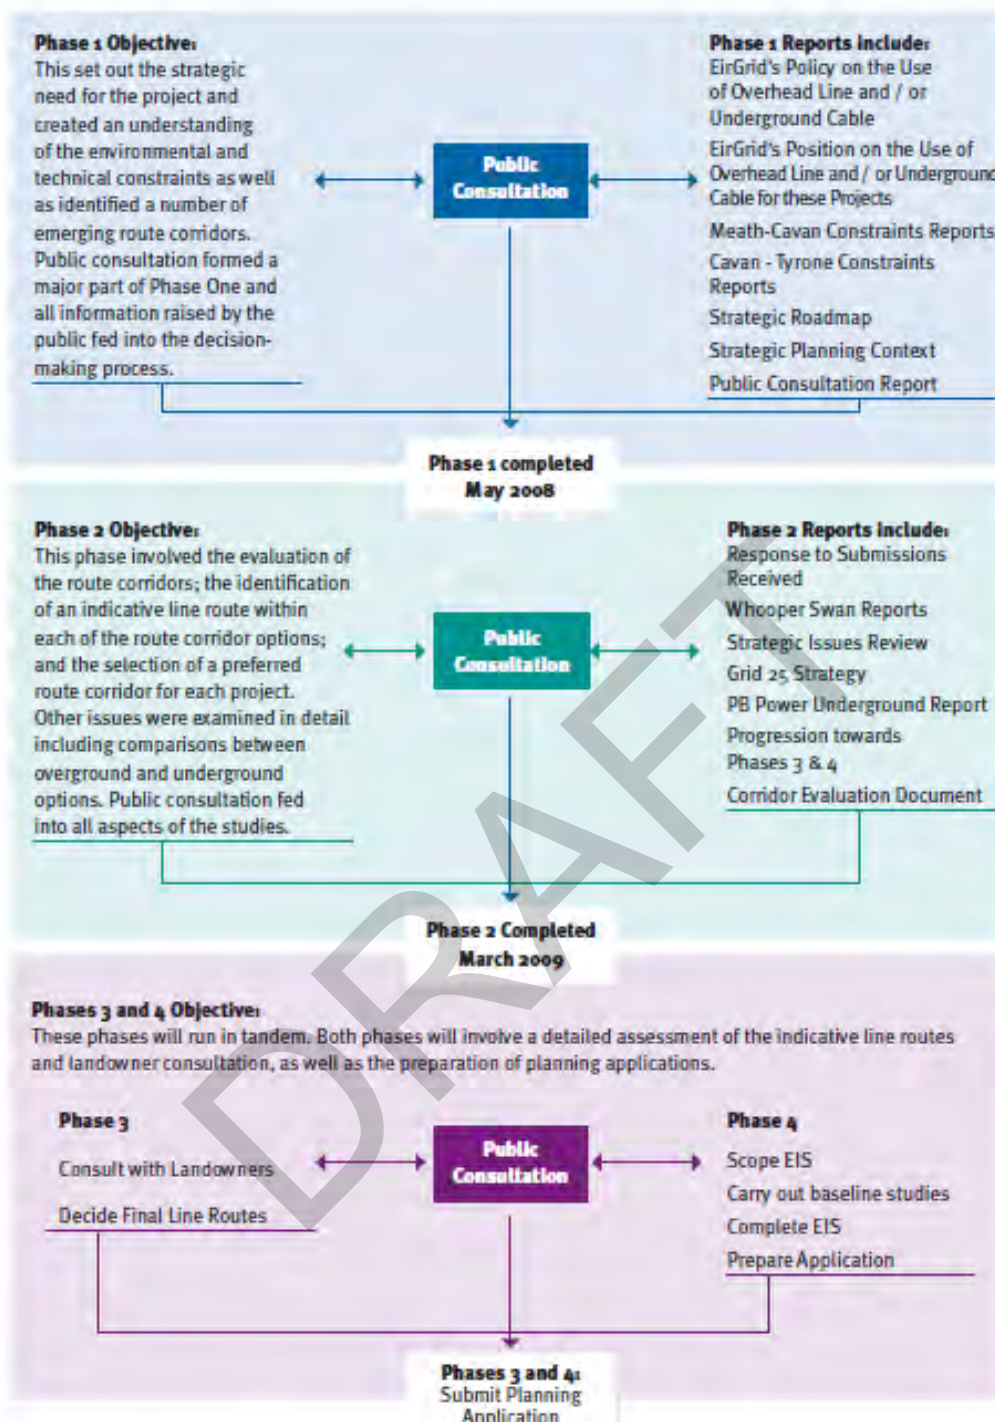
Phase 1 Objective:
This set out the strategic need for the project and created an understanding of the environmental and technical constraints as well as identified a number of emerging route corridors. Public consultation formed a major part of Phase One and all information raised by the public fed into the decision-making process.

Public Consultation

Phase 1 Reports include:
EirGrid's Policy on the Use of Overhead Line and / or Underground Cable
EirGrid's Position on the Use of Overhead Line and / or Undergroun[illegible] Cable for these Projects
Meath-Cavan Constraints Reports
Cavan - Tyrone Constraints Reports
Strategic Roadmap
Strategic Planning Context
Public Consultation Report

Phase 1 completed
May 2008

Phase 2 Objective:
This phase involved the evaluation of the route corridors; the identification of an indicative line route within each of the route corridor options; and the selection of a preferred route corridor for each project. Other issues were examined in detail including comparisons between overground and underground options. Public consultation fed into all aspects of the studies.

Public Consultation

Phase 2 Reports include:
Response to Submissions Received
Whooper Swan Reports
Strategic Issues Review
Grid 25 Strategy
PB Power Underground Report
Progression towards Phases 3 & 4
Corridor Evaluation Document

Phase 2 Completed
March 2009

Phases 3 and 4 Objective:
These phases will run in tandem. Both phases will involve a detailed assessment of the indicative line routes and landowner consultation, as well as the preparation of planning applications.

Phase 3
Consult with Landowners
Decide Final Line Routes

Public Consultation

Phase 4
Scope EIS
Carry out baseline studies
Complete EIS
Prepare Application

Phases 3 and 4:
Submit Planning Application

DRAFT